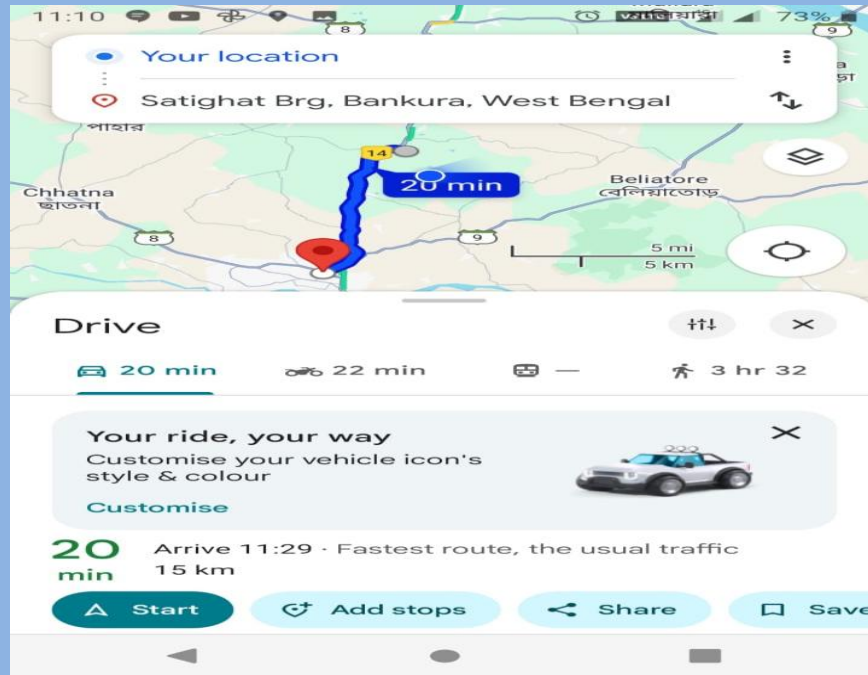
11:10 73%

8

Your location

Satighat Brg, Bankura, West Bengal

পাহার

14

20 min

Chhatna
ছাতনা

Beliatore
বেলিয়াতোড়

8

9

5 mi
5 km

Drive

20 min 22 min — 3 hr 32

Your ride, your way
Customise your vehicle icon's style & colour
Customise

20 min
Arrive 11:29 · Fastest route, the usual traffic
15 km

Start
Add stops
Share
Save